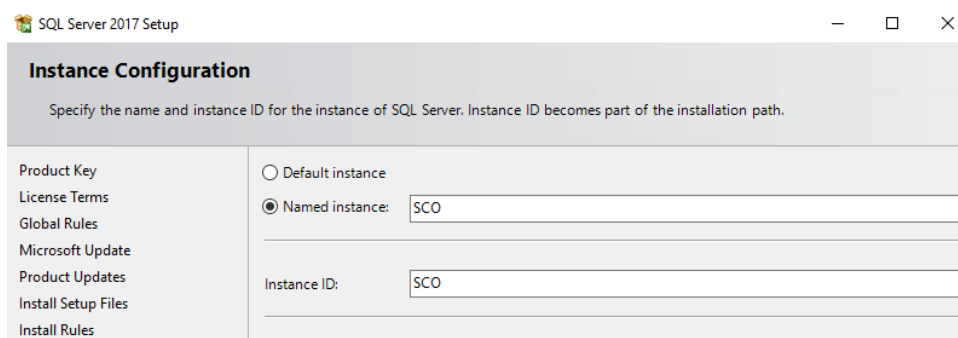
SQL Server 2017 Setup

Instance Configuration

Specify the name and instance ID for the instance of SQL Server. Instance ID becomes part of the installation path.

Product Key
License Terms
Global Rules
Microsoft Update
Product Updates
Install Setup Files
Install Rules

Default instance
Named instance: SCO

Instance ID: SCO